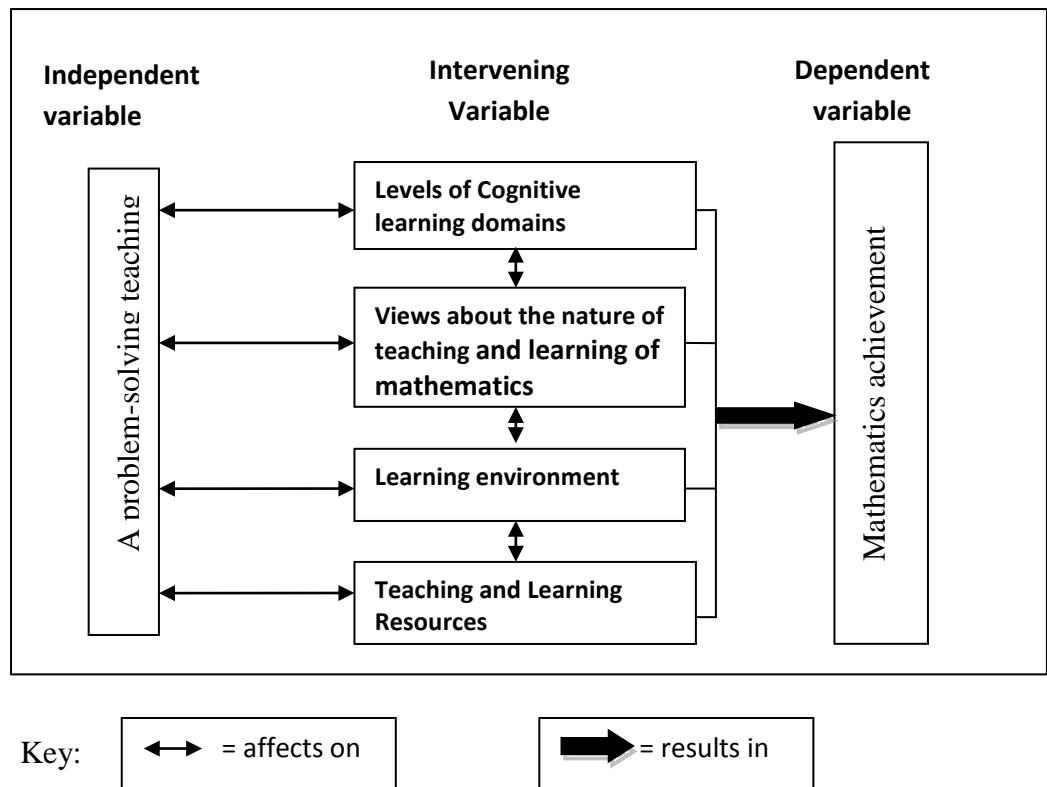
Independent variable

Intervening Variable

Dependent variable

A problem-solving teaching

Levels of Cognitive learning domains

Views about the nature of teaching and learning of mathematics

Learning environment

Teaching and Learning Resources

Mathematics achievement

Key: = affects on

= results in